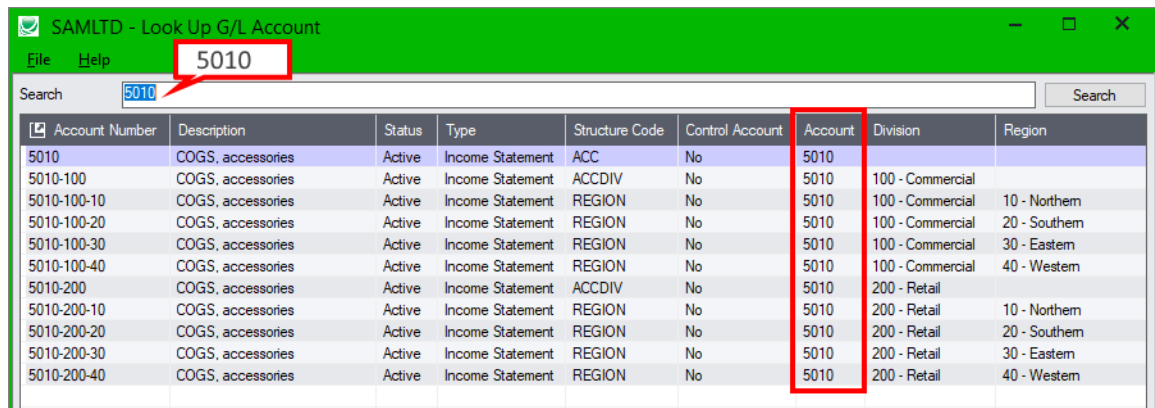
SAMLTD - Look Up G/L Account

File Help

5010

Search 5010 Search

| Account Number | Description | Status | Type | Structure Code | Control Account | Account | Division | Region |
|---|---|---|---|---|---|---|---|---|
| 5010 | COGS, accessories | Active | Income Statement | ACC | No | 5010 | | |
| 5010-100 | COGS, accessories | Active | Income Statement | ACCDIV | No | 5010 | 100 - Commercial | |
| 5010-100-10 | COGS, accessories | Active | Income Statement | REGION | No | 5010 | 100 - Commercial | 10 - Northern |
| 5010-100-20 | COGS, accessories | Active | Income Statement | REGION | No | 5010 | 100 - Commercial | 20 - Southern |
| 5010-100-30 | COGS, accessories | Active | Income Statement | REGION | No | 5010 | 100 - Commercial | 30 - Eastern |
| 5010-100-40 | COGS, accessories | Active | Income Statement | REGION | No | 5010 | 100 - Commercial | 40 - Western |
| 5010-200 | COGS, accessories | Active | Income Statement | ACCDIV | No | 5010 | 200 - Retail | |
| 5010-200-10 | COGS, accessories | Active | Income Statement | REGION | No | 5010 | 200 - Retail | 10 - Northern |
| 5010-200-20 | COGS, accessories | Active | Income Statement | REGION | No | 5010 | 200 - Retail | 20 - Southern |
| 5010-200-30 | COGS, accessories | Active | Income Statement | REGION | No | 5010 | 200 - Retail | 30 - Eastern |
| 5010-200-40 | COGS, accessories | Active | Income Statement | REGION | No | 5010 | 200 - Retail | 40 - Western |